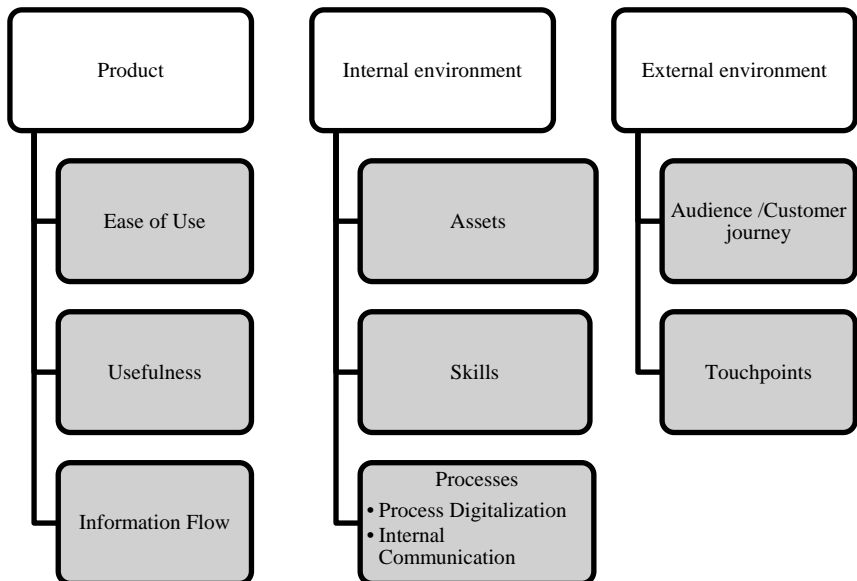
Product

Ease of Use

Usefulness

Information Flow

Internal environment

Assets

Skills

Processes
• Process Digitalization
• Internal Communication

External environment

Audience /Customer journey

Touchpoints